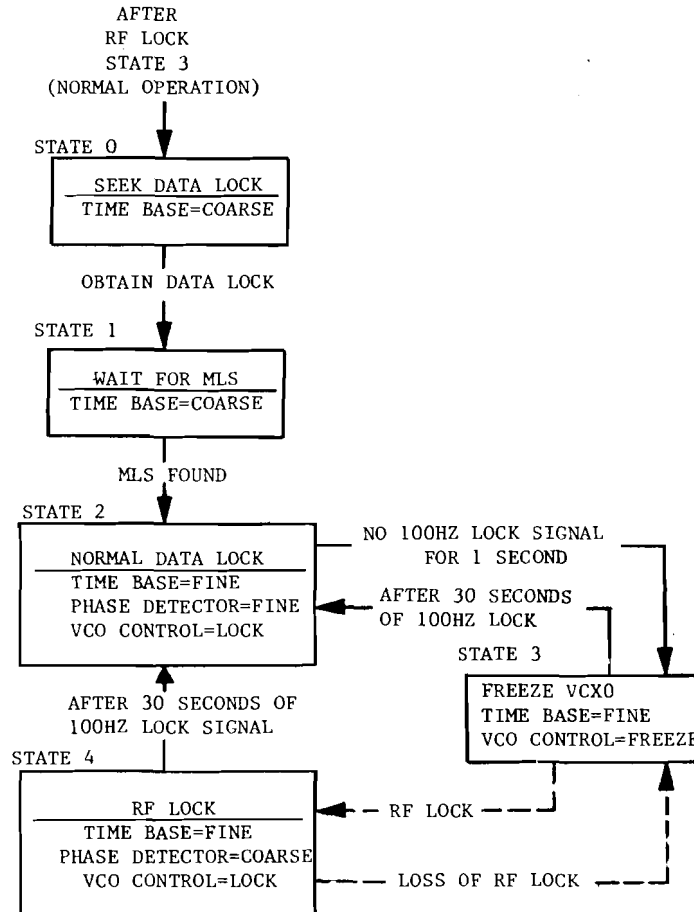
AFTER
RF LOCK
STATE 3
(NORMAL OPERATION)

STATE 0

SEEK DATA LOCK
TIME BASE=COARSE

OBTAIN DATA LOCK

STATE 1

WAIT FOR MLS
TIME BASE=COARSE

MLS FOUND

STATE 2

NORMAL DATA LOCK
TIME BASE=FINE
PHASE DETECTOR=FINE
VCO CONTROL=LOCK

NO 100HZ LOCK SIGNAL
FOR 1 SECOND

AFTER 30 SECONDS
OF 100HZ LOCK

STATE 3

FREEZE VCXO
TIME BASE=FINE
VCO CONTROL=FREEZE

AFTER 30 SECONDS OF
100HZ LOCK SIGNAL

STATE 4

RF LOCK
TIME BASE=FINE
PHASE DETECTOR=COARSE
VCO CONTROL=LOCK

RF LOCK

LOSS OF RF LOCK